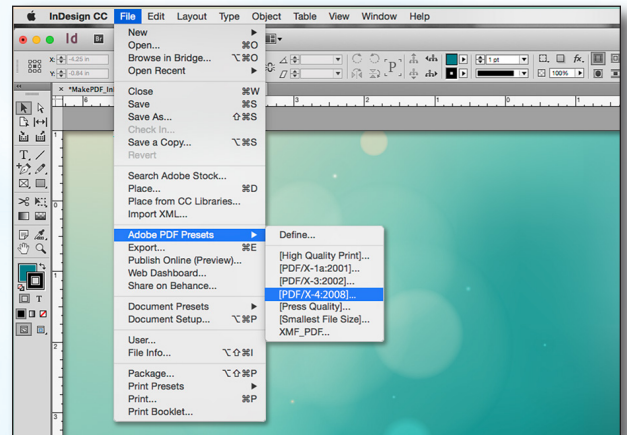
InDesign CC File Edit Layout Type Object Table View Window Help

Id Br

X: -4.25 in
Y: -0.84 in

*MakePDF_In

1 pt
100%

New
Open... ⌘O
Browse in Bridge... ⌥⌘O
Open Recent

Close ⌘W
Save ⌘S
Save As... ⇧⌘S
Check In...
Save a Copy... ⌥⌘S
Revert

Search Adobe Stock...
Place... ⌘D
Place from CC Libraries...
Import XML...

Adobe PDF Presets
Export... ⌘E
Publish Online (Preview)...
Web Dashboard...
Share on Behance...

Document Presets
Document Setup... ⌥⌘P

User...
File Info... ⌥⇧⌘I

Package... ⌥⇧⌘P
Print Presets
Print... ⌘P
Print Booklet...

Define...

[High Quality Print]...
[PDF/X-1a:2001]...
[PDF/X-3:2002]...
[PDF/X-4:2008]...
[Press Quality]...
[Smallest File Size]...
XMF_PDF...